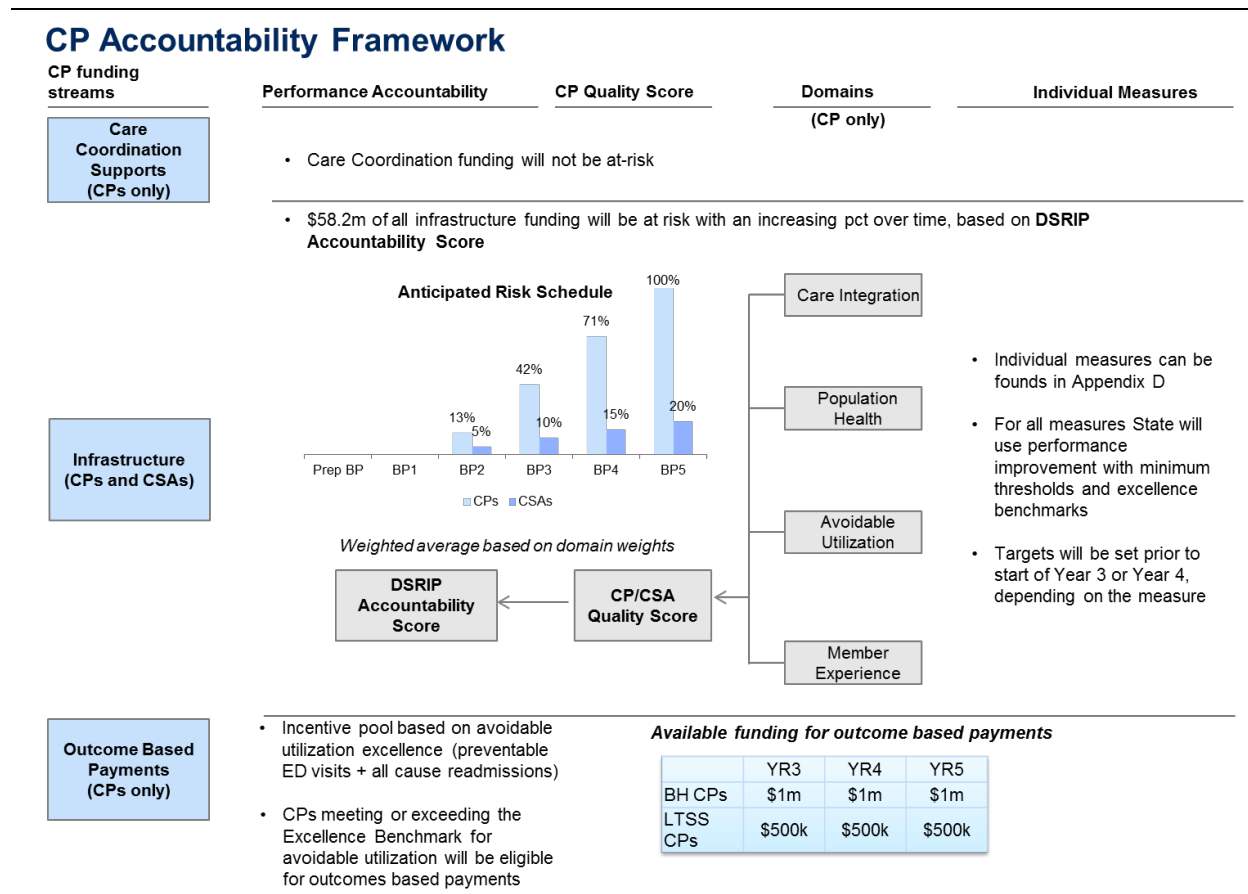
CP Accountability Framework

CP funding streams

Performance Accountability

CP Quality Score

Domains (CP only)

Individual Measures

Care Coordination Supports (CPs only)

• Care Coordination funding will not be at-risk

• $58.2m of all infrastructure funding will be at risk with an increasing pct over time, based on DSRIP Accountability Score

Anticipated Risk Schedule

| | Prep BP | BP1 | BP2 | BP3 | BP4 | BP5 |
|---|---|---|---|---|---|---|
| CPs | | | 13% | 42% | 71% | 100% |
| CSAs | | | 5% | 10% | 15% | 20% |

Infrastructure (CPs and CSAs)

Weighted average based on domain weights

DSRIP Accountability Score

CP/CSA Quality Score

Care Integration

Population Health

Avoidable Utilization

Member Experience

• Individual measures can be founds in Appendix D

• For all measures State will use performance improvement with minimum thresholds and excellence benchmarks

• Targets will be set prior to start of Year 3 or Year 4, depending on the measure

Outcome Based Payments (CPs only)

• Incentive pool based on avoidable utilization excellence (preventable ED visits + all cause readmissions)

• CPs meeting or exceeding the Excellence Benchmark for avoidable utilization will be eligible for outcomes based payments

Available funding for outcome based payments

| | YR3 | YR4 | YR5 |
|---|---|---|---|
| BH CPs | $1m | $1m | $1m |
| LTSS CPs | $500k | $500k | $500k |